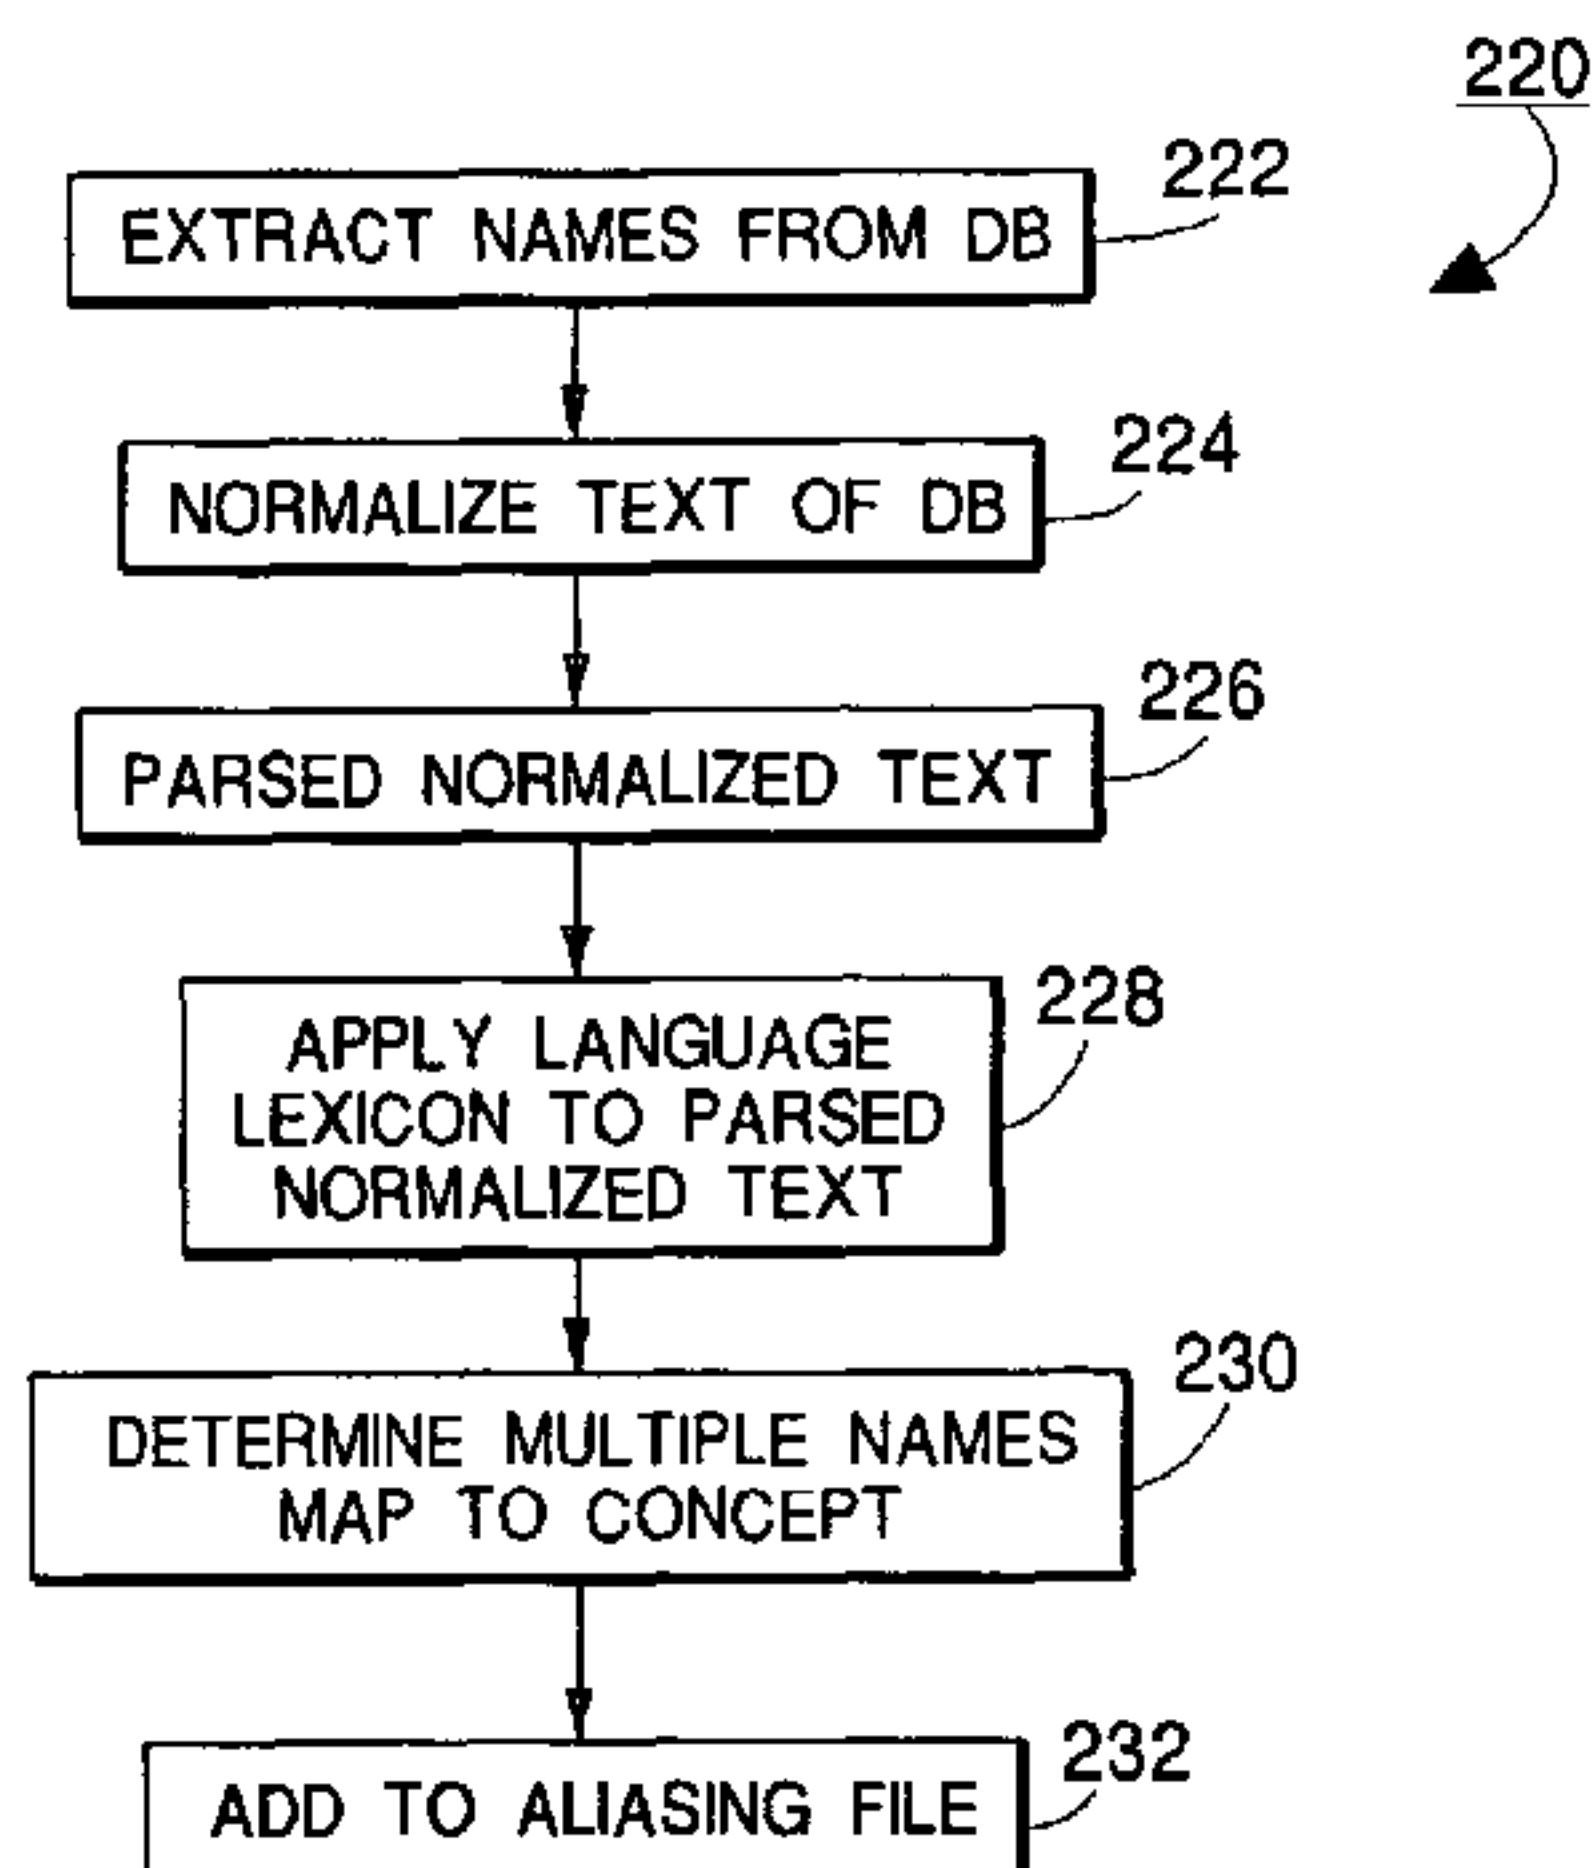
220

222

EXTRACT NAMES FROM DB

224

NORMALIZE TEXT OF DB

226

PARSED NORMALIZED TEXT

228

APPLY LANGUAGE LEXICON TO PARSED NORMALIZED TEXT

230

DETERMINE MULTIPLE NAMES MAP TO CONCEPT

232

ADD TO ALIASING FILE